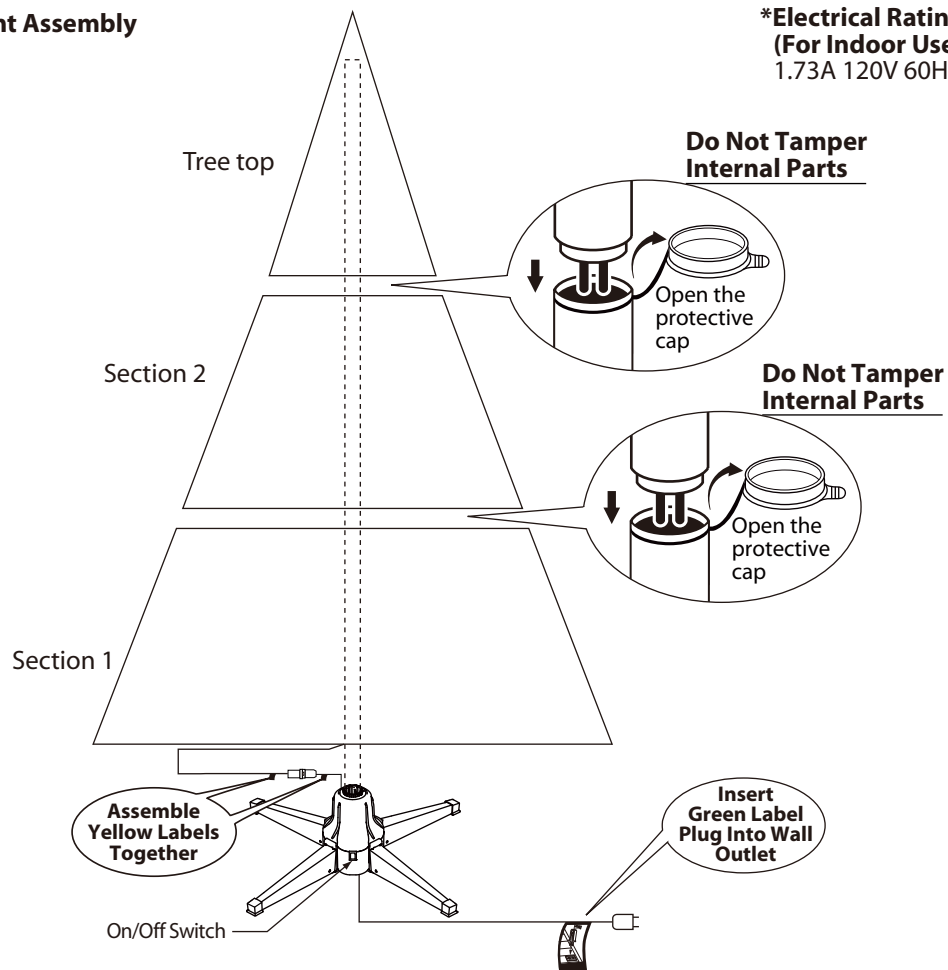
nt Assembly

*Electrical Ratin
(For Indoor Use
1.73A 120V 60H

Tree top

Do Not Tamper Internal Parts

Open the protective cap

Section 2

Do Not Tamper Internal Parts

Open the protective cap

Section 1

Assemble Yellow Labels Together

Insert Green Label Plug Into Wall Outlet

On/Off Switch